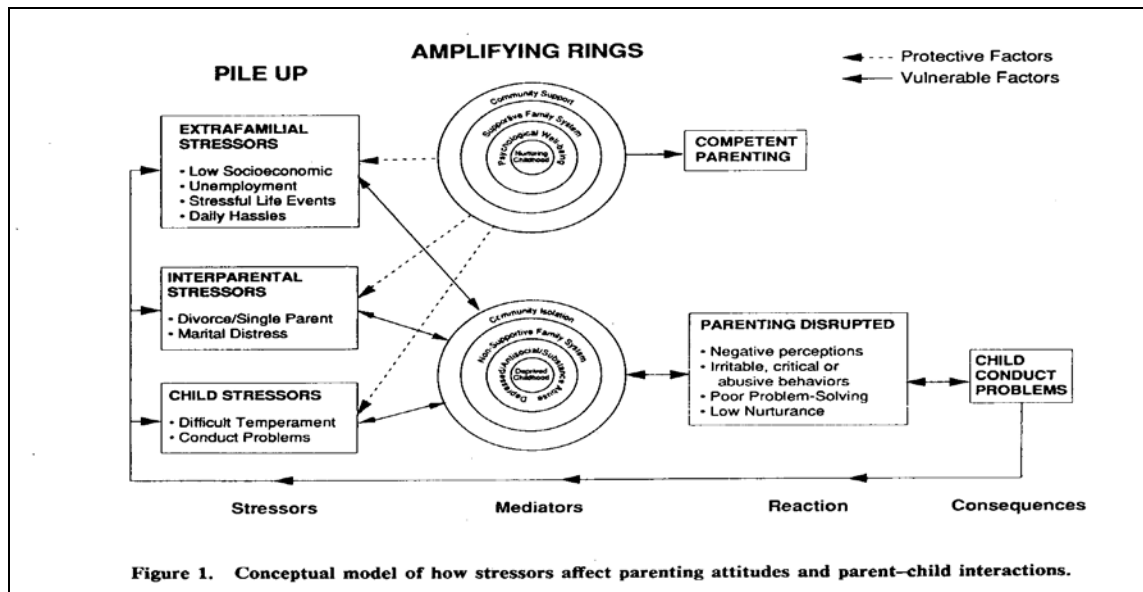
AMPLIFYING RINGS

Protective Factors
Vulnerable Factors

PILE UP

EXTRAFAMILIAL STRESSORS
• Low Socioeconomic
• Unemployment
• Stressful Life Events
• Daily Hassles

Community Support
Supportive Family System
Psychological Well-being
Nurturing Childhood

COMPETENT PARENTING

INTERPARENTAL STRESSORS
• Divorce/Single Parent
• Marital Distress

Community Isolation
Non Supportive Family System
Depressed/Antisocial/Substance Abuse
Deprived Childhood

PARENTING DISRUPTED
• Negative perceptions
• Irritable, critical or abusive behaviors
• Poor Problem-Solving
• Low Nurturance

CHILD CONDUCT PROBLEMS

CHILD STRESSORS
• Difficult Temperament
• Conduct Problems

Stressors

Mediators

Reaction

Consequences

Figure 1. Conceptual model of how stressors affect parenting attitudes and parent–child interactions.